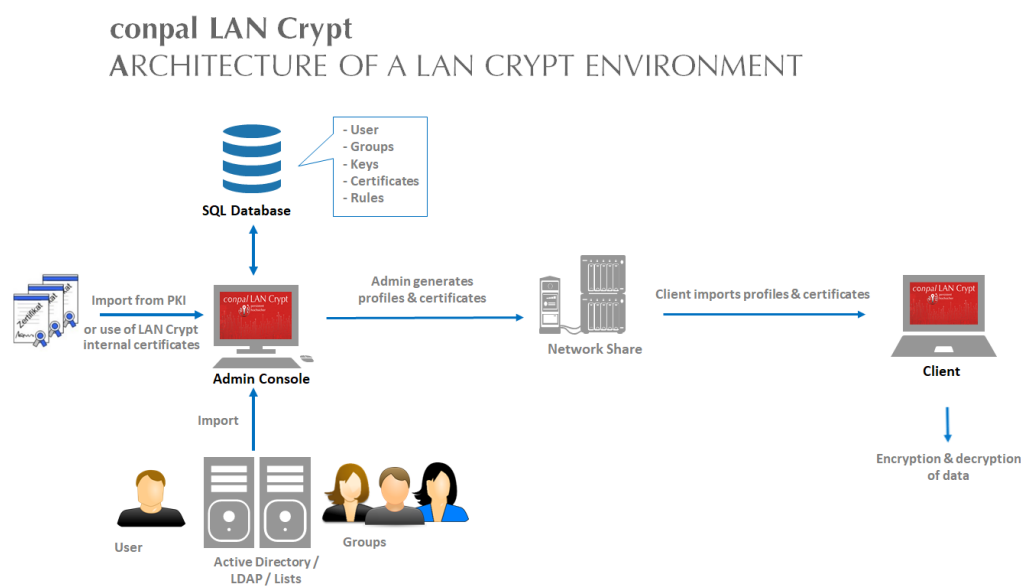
conpal LAN Crypt
ARCHITECTURE OF A LAN CRYPT ENVIRONMENT

- User
- Groups
- Keys
- Certificates
- Rules

SQL Database

Zertifikat

Import from PKI

or use of LAN Crypt internal certificates

conpal LAN Crypt

Admin Console

Admin generates profiles & certificates

Network Share

Client imports profiles & certificates

conpal LAN Crypt

Client

Import

Encryption & decryption of data

User

Active Directory / LDAP / Lists

Groups